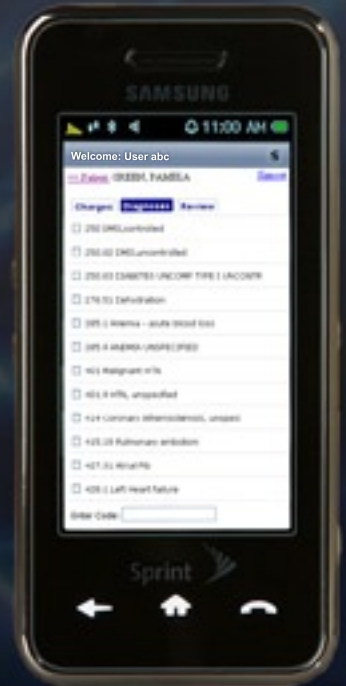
SAMSUNG

11:00 AM

Welcome: User abc

<< Pateints GREEN, PAMELA Cancel

Charges Diagnoses Review

250.00 DMII,controlled

250.02 DMII,uncontrolled

250.03 DIABETES UNCOMP TYPE I UNCONTR

276.51 Dehydration

285.1 Anemia - acute blood loss

285.9 ANEMIA UNSPECIFIED

401 Malignant HTN

401.9 HTN, unspecified

414 Coronary atherosclerosis, unspec

415.19 Pulmonary embolism

427.31 Atrial Fib

428.1 Left Heart failure

Enter Code:

Sprint